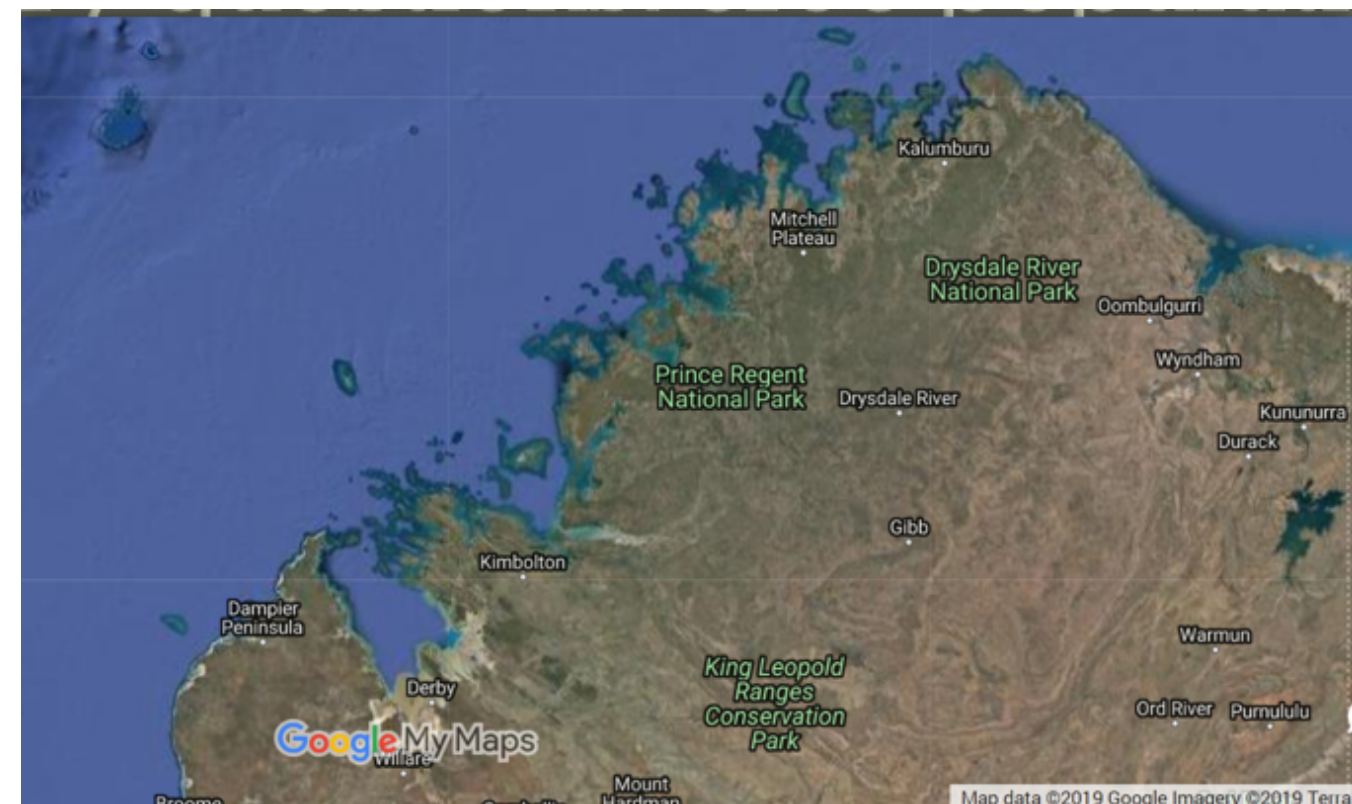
Kalumburu

Mitchell Plateau

Drysdale River National Park

Oombulgurri

Wyndham

Prince Regent National Park

Drysdale River

Kununurra

Durack

Gibb

Kimbolton

Dampier Peninsula

Warmun

Derby

King Leopold Ranges Conservation Park

Ord River

Purnululu

Google My Maps

Willare

Mount Hardman

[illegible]

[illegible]

Map data ©2019 Google Imagery ©2019 Terra